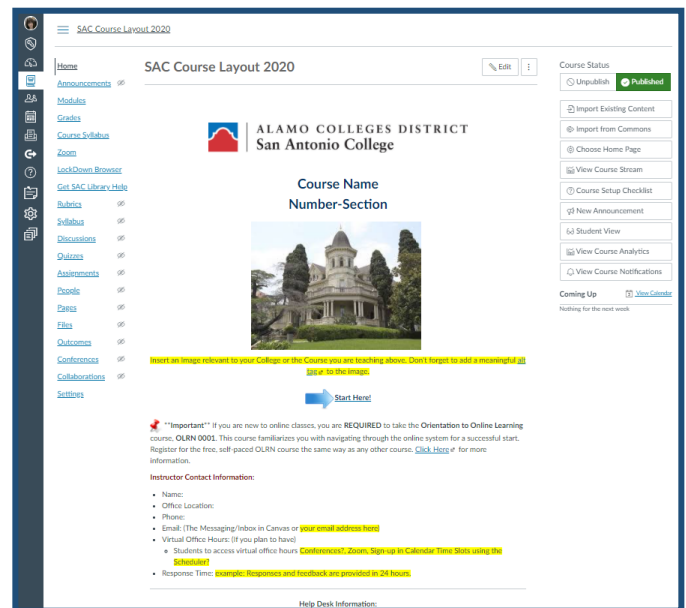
SAC Course Layout 2020

Home
Announcements
Modules
Grades
Course Syllabus
Zoom
LockDown Browser
Get SAC Library Help
Rubrics
Syllabus
Discussions
Quizzes
Assignments
People
Pages
Files
Outcomes
Conferences
Collaborations
Settings

SAC Course Layout 2020

Edit

ALAMO COLLEGES DISTRICT
San Antonio College

Course Name
Number-Section

Insert an image relevant to your College or the Course you are teaching above. Don't forget to add a meaningful alt tag to the image.

Start Here!

**Important** If you are new to online classes, you are REQUIRED to take the Orientation to Online Learning course, OLRN 0001. This course familiarizes you with navigating through the online system for a successful start. Register for the free, self-paced OLRN course the same way as any other course. Click Here for more information.

Instructor Contact Information:

- Name:
- Office Location:
- Phone:
- Email: (The Messaging/Inbox in Canvas or your email address here)
- Virtual Office Hours: (If you plan to have)
  - Students to access virtual office hours Conferences?, Zoom, Sign-up in Calendar Time Slots using the Scheduler?
- Response Time: example: Responses and feedback are provided in 24 hours.

Help Desk Information:

Course Status
Unpublish
Published
Import Existing Content
Import from Commons
Choose Home Page
View Course Stream
Course Setup Checklist
New Announcement
Student View
View Course Analytics
View Course Notifications

Coming Up
View Calendar
Nothing for the next week